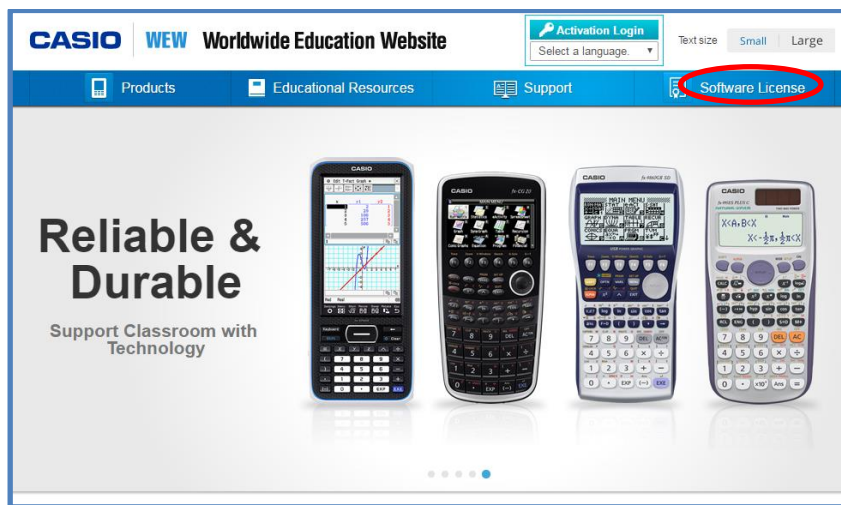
CASIO WEW Worldwide Education Website

Activation Login

Select a language.

Text size Small Large

Products Educational Resources Support Software License

Reliable & Durable

Support Classroom with Technology

CASIO

CASIO

CASIO

CASIO

MATH MENU

$X<A, B<X$

$X<-\frac{1}{2}, \frac{5}{3}<X$